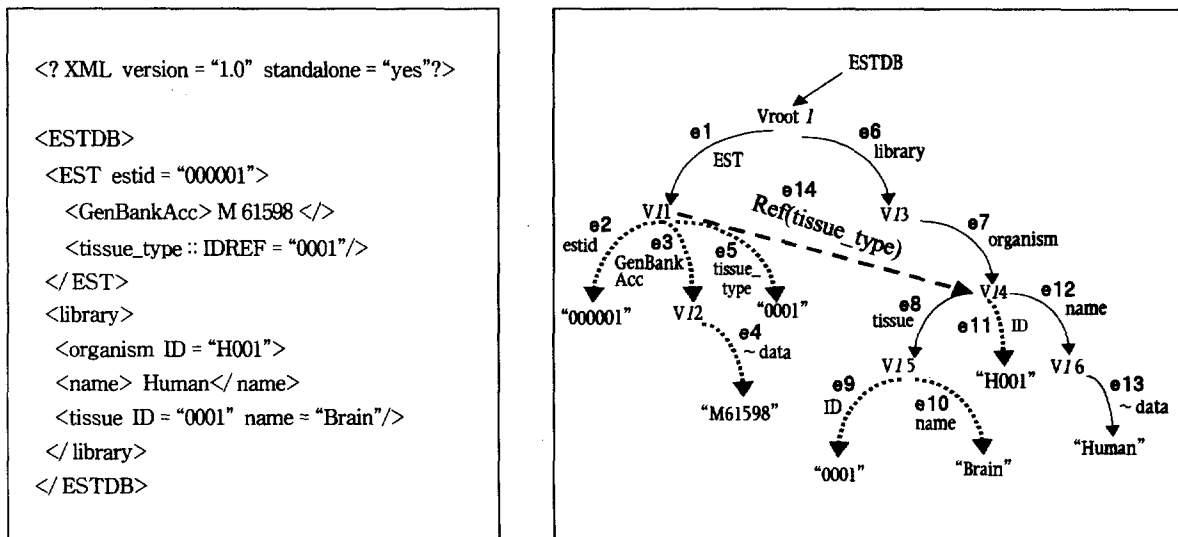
<? XML version = "1.0" standalone = "yes"?>

<ESTDB>
<EST estid = "000001">
<GenBankAcc> M 61598 </>
<tissue_type :: IDREF = "0001"/>
</ EST>
<library>
<organism ID = "H001">
<name> Human</ name>
<tissue ID = "0001" name = "Brain"/>
</ library>
</ ESTDB>

ESTDB
Vroot 1
e1
EST
e6
library
e14
Ref(tissue_type)
V11
V13
e2
estid
e3
GenBank Acc
e5
tissue_ type
e7
organism
"000001"
V12
"0001"
V14
e12
name
e4
~ data
e8
tissue
e11
ID
"M61598"
V15
"H001"
V16
e9
ID
e10
name
e13
~ data
"0001"
"Brain"
"Human"